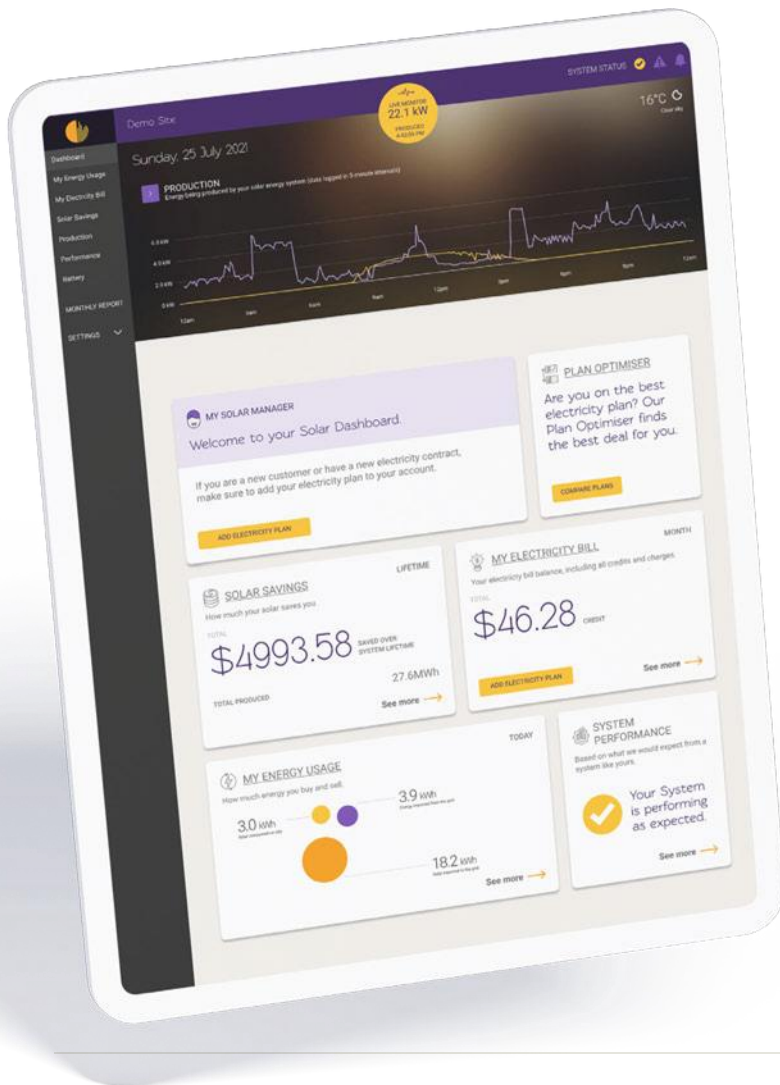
Demo Site

LIVE MONITOR
22.1 kW
PRODUCED
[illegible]

SYSTEM STATUS

16°C
Clear sky

Dashboard
My Energy Usage
My Electricity Bill
Solar Savings
Production
Performance
Battery
MONTHLY REPORT
SETTINGS

Sunday, 25 July 2021

PRODUCTION
Energy being produced by your solar energy system (data logged in 5 minute intervals)

6.0 kW
4.0 kW
2.0 kW
0 kW
12am
3am
6am
9am
12pm
3pm
6pm
9pm
12am

MY SOLAR MANAGER
Welcome to your Solar Dashboard.
If you are a new customer or have a new electricity contract, make sure to add your electricity plan to your account.
ADD ELECTRICITY PLAN

PLAN OPTIMISER
Are you on the best electricity plan? Our Plan Optimiser finds the best deal for you.
COMPARE PLANS

SOLAR SAVINGS
LIFETIME
How much your solar saves you
TOTAL
$4993.58
SAVED OVER SYSTEM LIFETIME
27.6MWh
TOTAL PRODUCED
See more

MY ELECTRICITY BILL
MONTH
Your electricity bill balance, including all credits and charges.
TOTAL
$46.28
CREDIT
ADD ELECTRICITY PLAN
See more

MY ENERGY USAGE
TODAY
How much energy you buy and sell.
3.9 kWh
Energy imported from the grid
3.0 kWh
Solar consumed on site
18.2 kWh
Solar exported to the grid
See more

SYSTEM PERFORMANCE
Based on what we would expect from a system like yours.
Your System is performing as expected.
See more